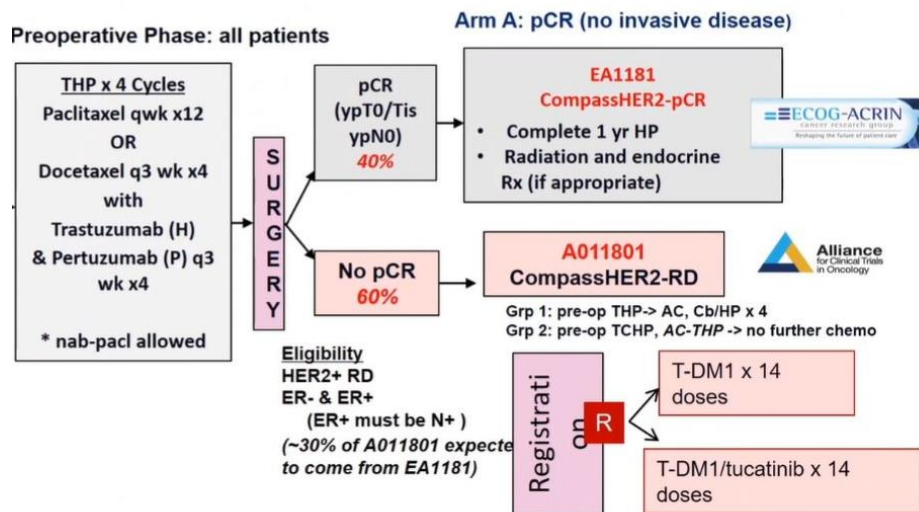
Preoperative Phase: all patients

Arm A: pCR (no invasive disease)

THP x 4 Cycles
Paclitaxel qwk x12
OR
Docetaxel q3 wk x4
with
Trastuzumab (H)
& Pertuzumab (P) q3 wk x4

* nab-pacl allowed

SURGERY

pCR
(ypT0/Tis ypN0)
40%

EA1181
CompassHER2-pCR
• Complete 1 yr HP
• Radiation and endocrine Rx (if appropriate)

ECOG-ACRIN
cancer research group
Reshaping the future of patient care

No pCR
60%

A011801
CompassHER2-RD

Alliance
for Clinical Trials in Oncology

Grp 1: pre-op THP-> AC, Cb/HP x 4
Grp 2: pre-op TCHP, AC-THP -> no further chemo

Eligibility
HER2+ RD
ER- & ER+
(ER+ must be N+ )
(~30% of A011801 expecte to come from EA1181)

Registrati on

R

T-DM1 x 14 doses

T-DM1/tucatinib x 14 doses